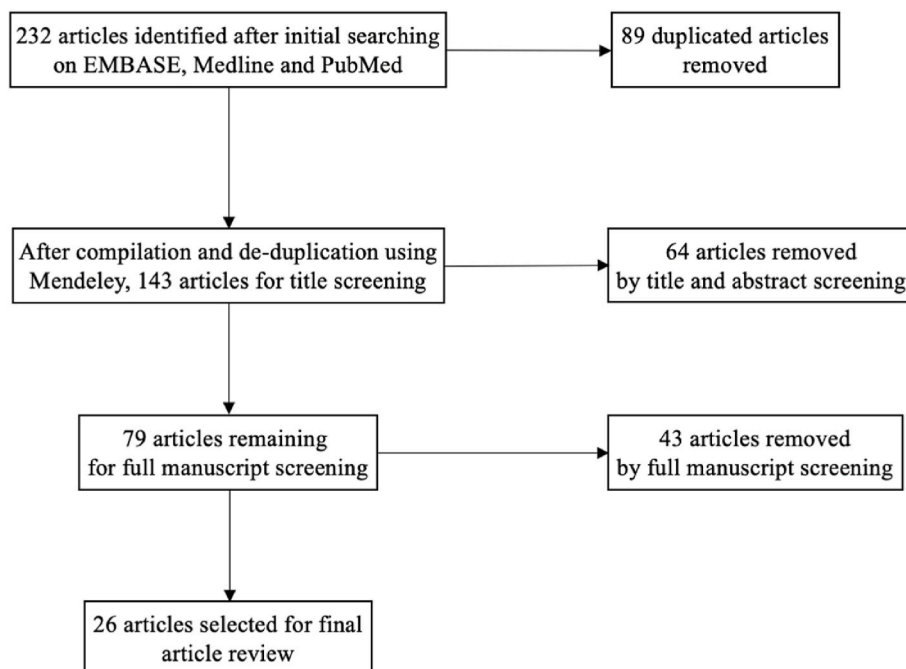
232 articles identified after initial searching on EMBASE, Medline and PubMed

89 duplicated articles removed

After compilation and de-duplication using Mendeley, 143 articles for title screening

64 articles removed by title and abstract screening

79 articles remaining for full manuscript screening

43 articles removed by full manuscript screening

26 articles selected for final article review